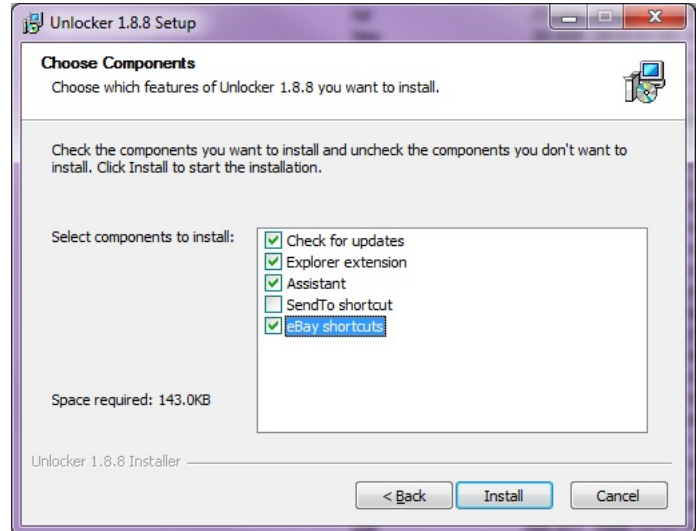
Unlocker 1.8.8 Setup

Choose Components

Choose which features of Unlocker 1.8.8 you want to install.

Check the components you want to install and uncheck the components you don't want to install. Click Install to start the installation.

Select components to install:

Check for updates
Explorer extension
Assistant
SendTo shortcut
eBay shortcuts

Space required: 143.0KB

Unlocker 1.8.8 Installer

< Back
Install
Cancel